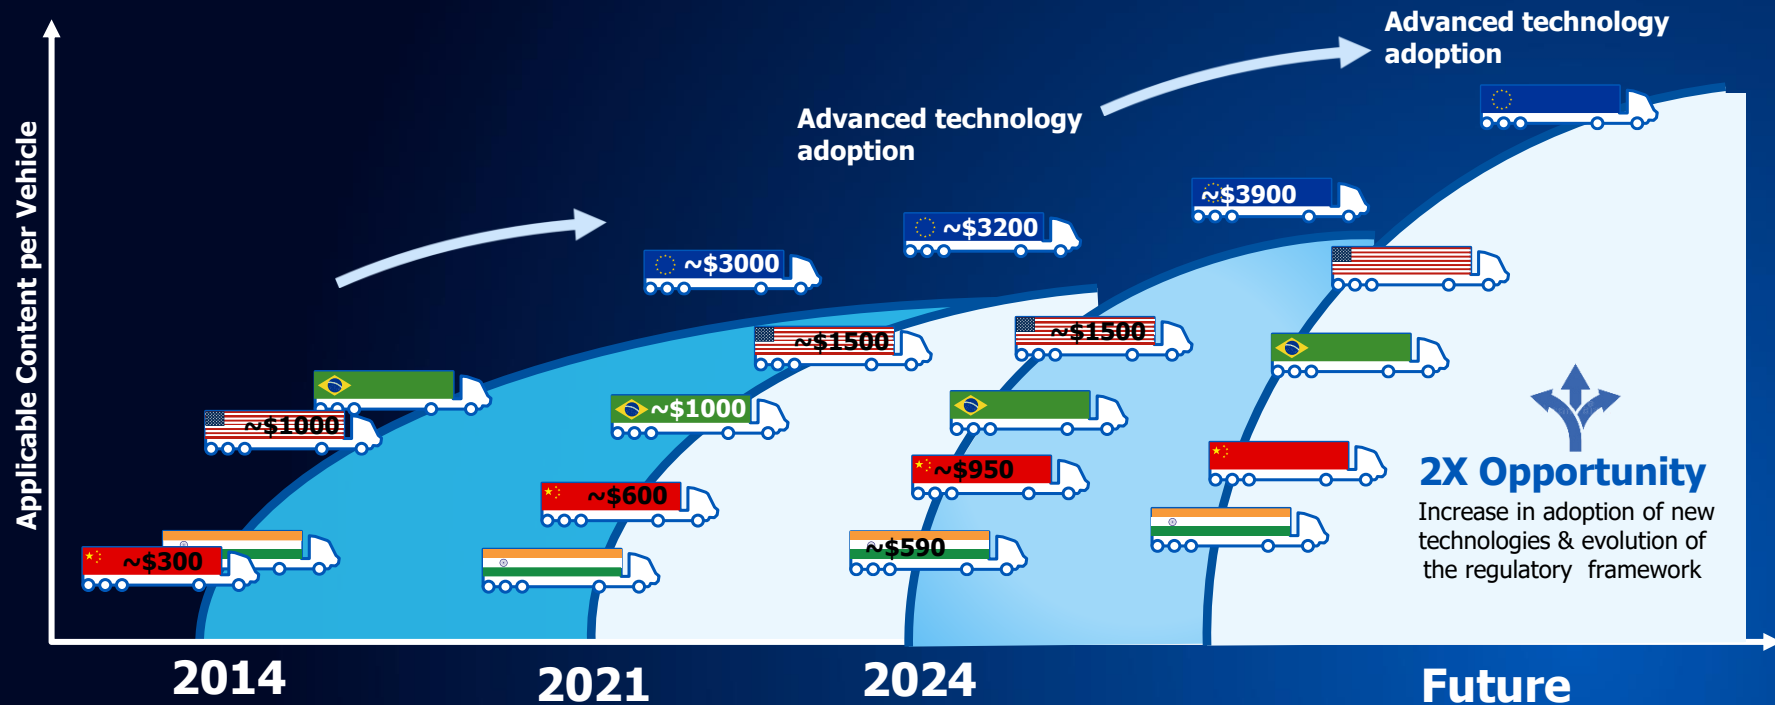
Advanced technology adoption

Advanced technology adoption

Applicable Content per Vehicle

~$3900

~$3200

~$3000

~$1500

~$1500

~$1000

~$1000

~$950

~$600

~$590

~$300

2X Opportunity

Increase in adoption of new technologies & evolution of the regulatory framework

2014

2021

2024

Future